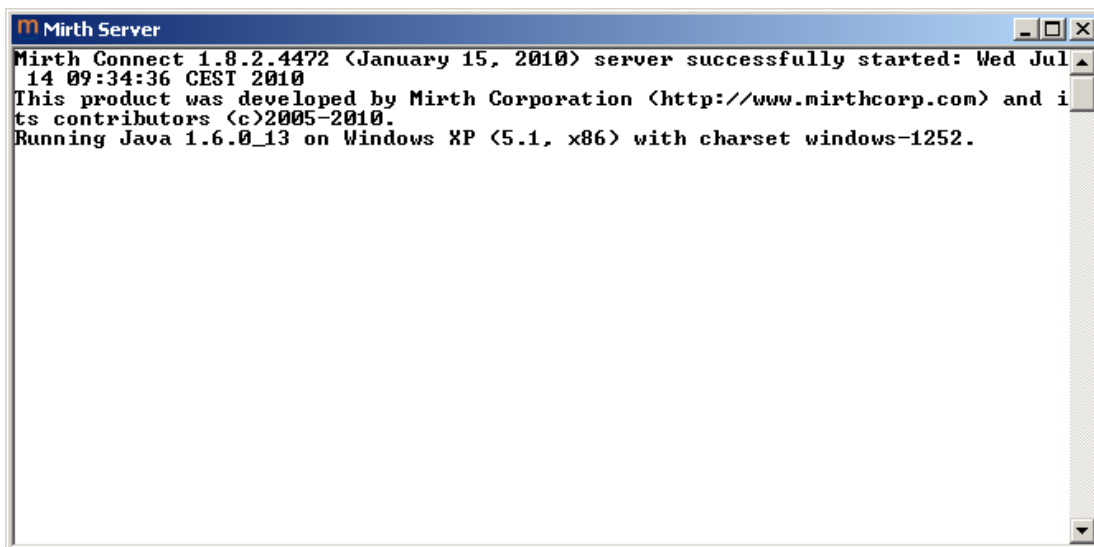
Mirth Server

Mirth Connect 1.8.2.4472 (January 15, 2010) server successfully started: Wed Jul 14 09:34:36 CEST 2010
This product was developed by Mirth Corporation (http://www.mirthcorp.com) and its contributors (c)2005-2010.
Running Java 1.6.0_13 on Windows XP (5.1, x86) with charset windows-1252.